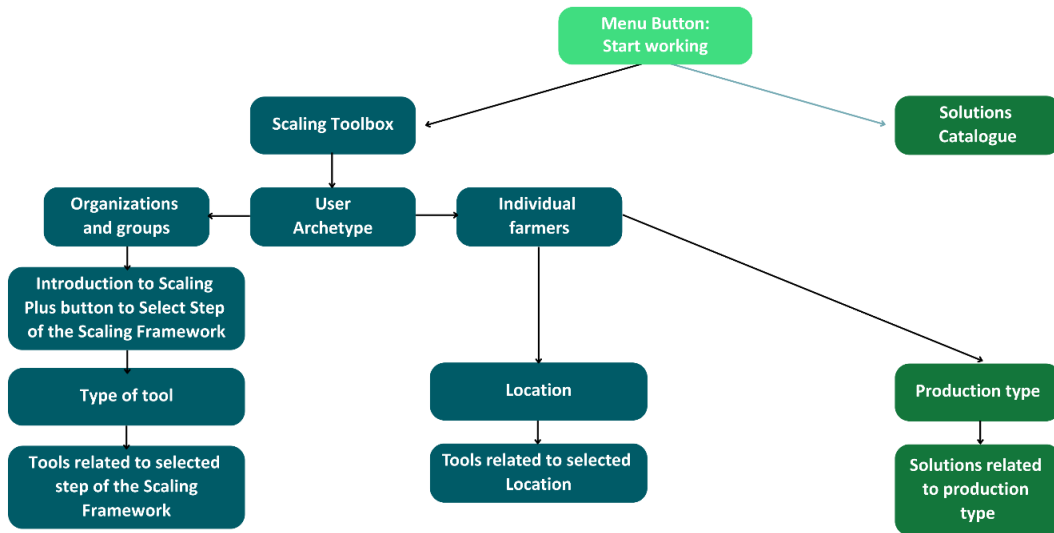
Menu Button: Start working

Scaling Toolbox

Solutions Catalogue

Organizations and groups

User Archetype

Individual farmers

Introduction to Scaling Plus button to Select Step of the Scaling Framework

Type of tool

Tools related to selected step of the Scaling Framework

Location

Tools related to selected Location

Production type

Solutions related to production type